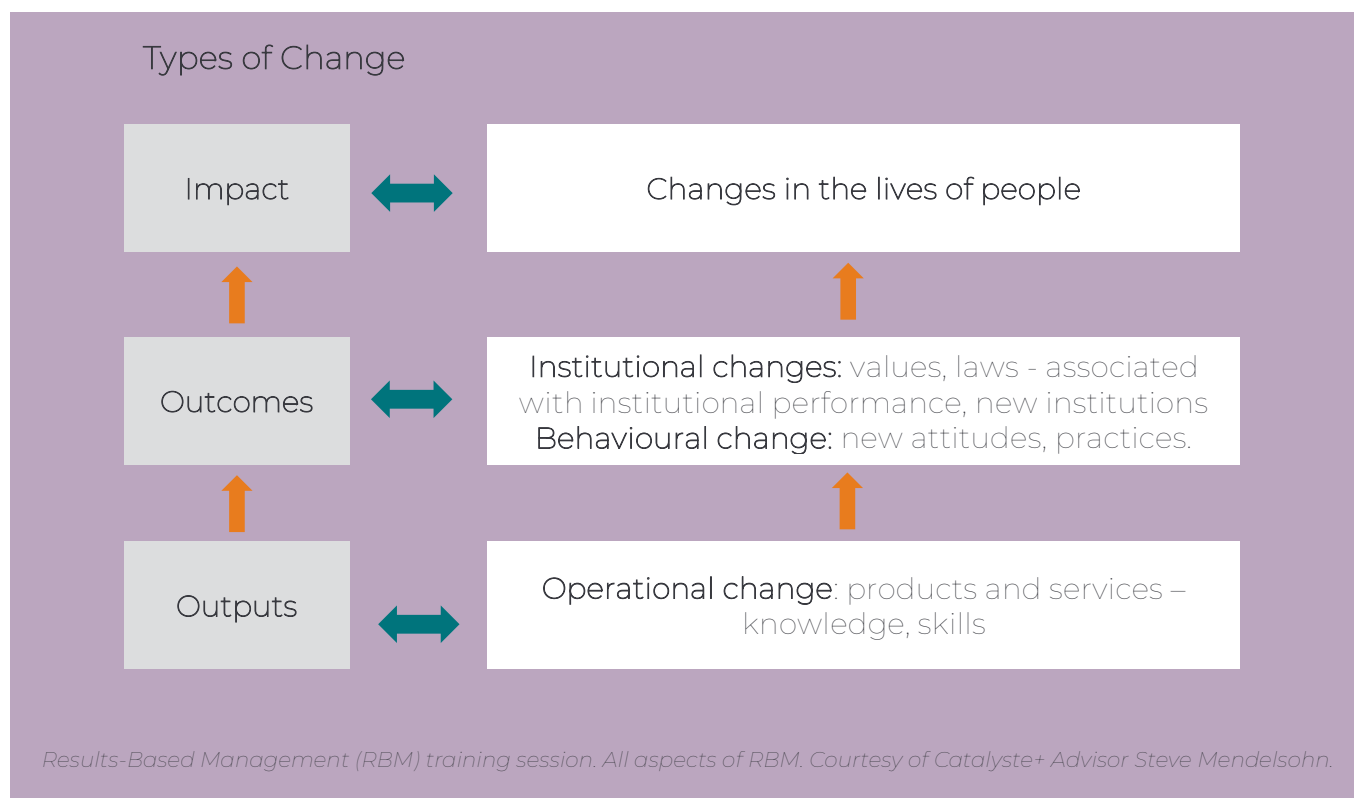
Types of Change

Impact

Changes in the lives of people

Outcomes

Institutional changes: values, laws - associated with institutional performance, new institutions
Behavioural change: new attitudes, practices.

Outputs

Operational change: products and services – knowledge, skills

Results-Based Management (RBM) training session. All aspects of RBM. Courtesy of Catalyste+ Advisor Steve Mendelsohn.